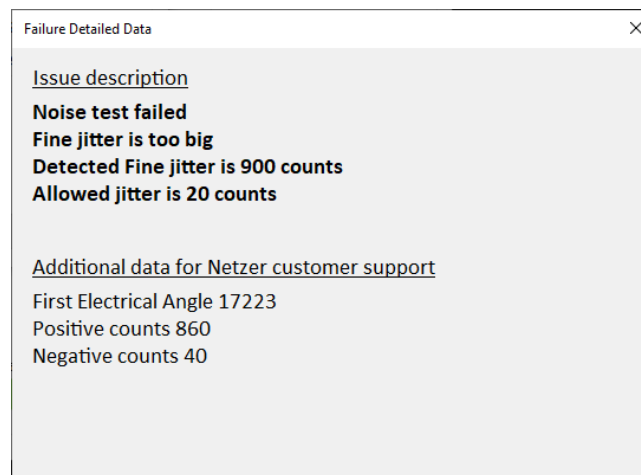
Failure Detailed Data
×

Issue description

Noise test failed
Fine jitter is too big
Detected Fine jitter is 900 counts
Allowed jitter is 20 counts

Additional data for Netzer customer support

First Electrical Angle 17223
Positive counts 860
Negative counts 40